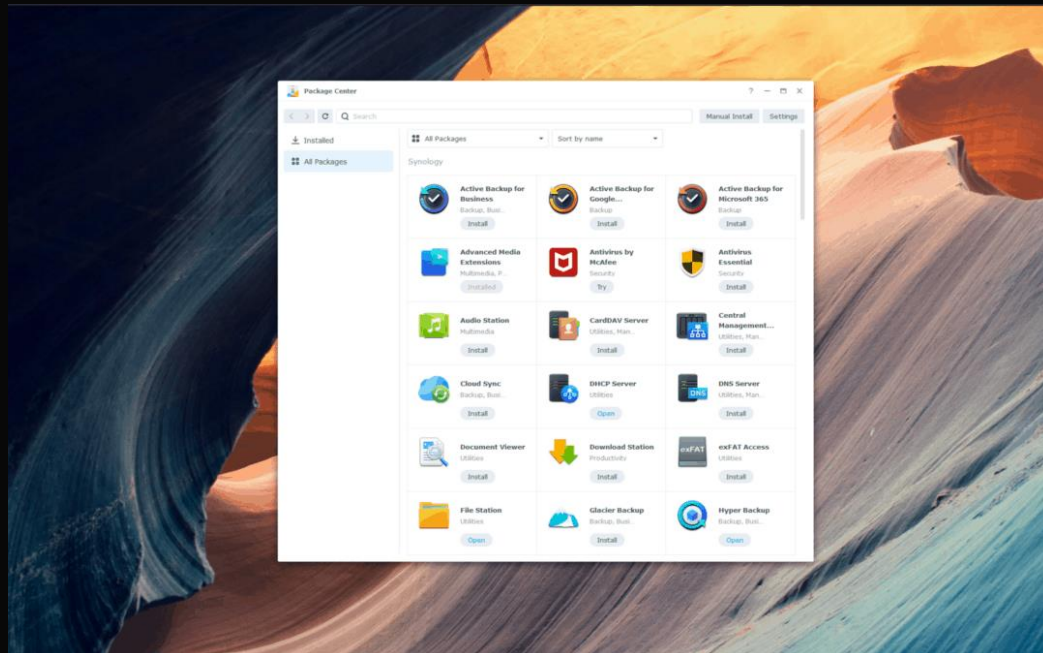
Package Center

?

Search

Manual Install

Settings

Installed

All Packages

All Packages

Sort by name

Synology

Active Backup for Business
Backup, Busi...
Install

Active Backup for Google...
Backup
Install

Active Backup for Microsoft 365
Backup
Install

Advanced Media Extensions
Multimedia, P...
Installed

Antivirus by McAfee
Security
Try

Antivirus Essential
Security
Install

Audio Station
Multimedia
Install

CardDAV Server
Utilities, Man...
Install

Central Management...
Utilities, Man...
Install

Cloud Sync
Backup, Busi...
Install

DHCP Server
Utilities
Open

DNS Server
Utilities, Man...
Install

Document Viewer
Utilities
Install

Download Station
Productivity
Install

exFAT Access
Utilities
Install

File Station
Utilities
Open

Glacier Backup
Backup, Busi...
Install

Hyper Backup
Backup, Busi...
Open